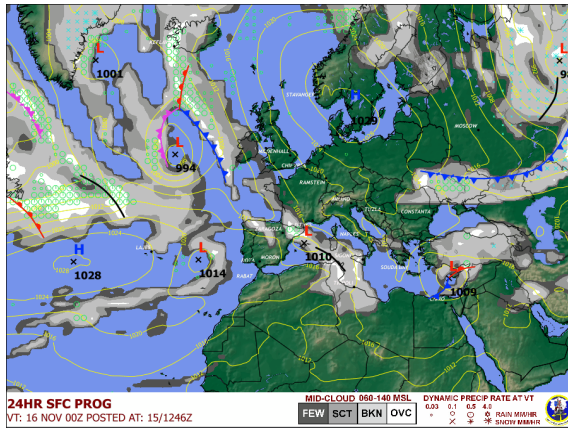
L
1001

L
994

H
1039

L
93

H
1028

L
1014

L
1010

L
1009

STAVANGER
MOSCOW
MILDENHALL
RAMSTEIN
CONSTANTA
ROTA
SOUDA BAY
RABAT

1028
1024
1016
1012
1008
1020

24HR SFC PROG
VT: 16 NOV 00Z POSTED AT: 15/1246Z

MID-CLOUD 060-140 MSL
FEW SCT BKN OVC

DYNAMIC PRECIP RATE AT VT
0.03 0.1 0.5 4.0
RAIN MM/HR
SNOW MM/HR